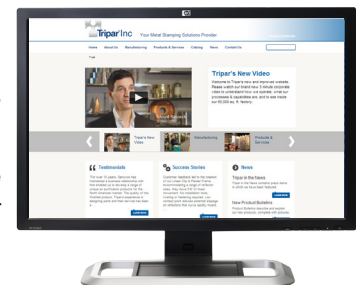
Tripar Inc Your Metal Stamping Solutions Provider

Home About Us Manufacturing Products & Services Catalog News Contact Us

Tripar's New Video

Welcome to Tripar's new and improved website. Please watch our brand new 3 minute corporate video to understand how we operate, view our processes & capabilities and, and to see inside our 80,000 sq. ft. factory.

Tripar's New Video Manufacturing Products & Services

Testimonials

Success Stories

News

Tripar in the News

New Product Bulletins

hp